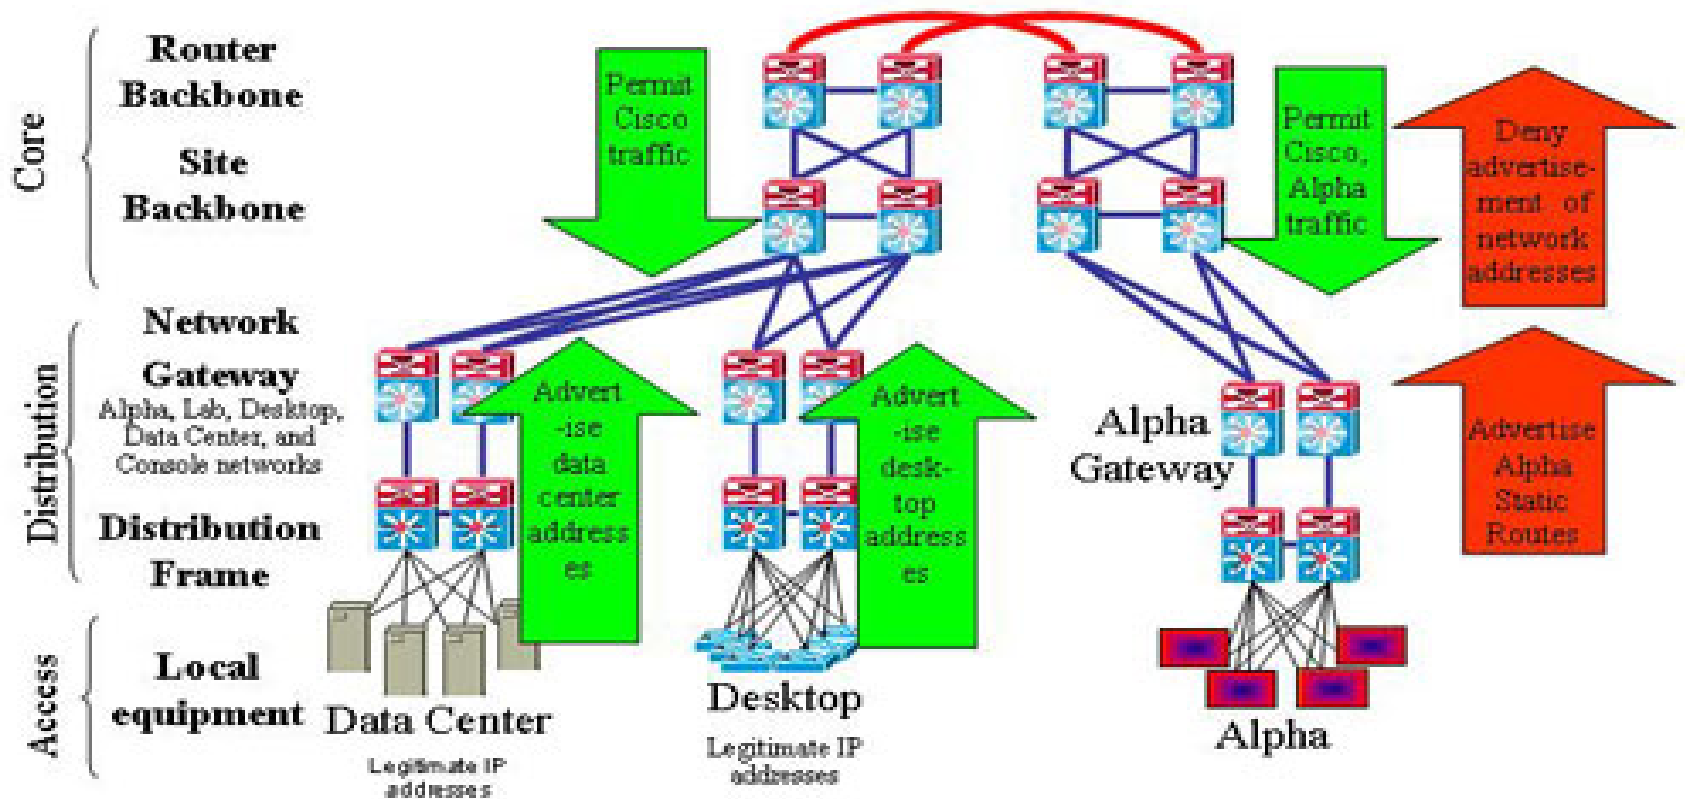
Core

Router Backbone

Site Backbone

Distribution

Network Gateway

Alpha, Lab, Desktop, Data Center, and Console networks

Distribution Frame

Access

Local equipment

Permit Cisco traffic

Permit Cisco, Alpha traffic

Deny advertisement of network addresses

Advertise data center addresses

Advertise desktop addresses

Alpha Gateway

Advertise Alpha Static Routes

Data Center

Legitimate IP addresses

Desktop

Legitimate IP addresses

Alpha